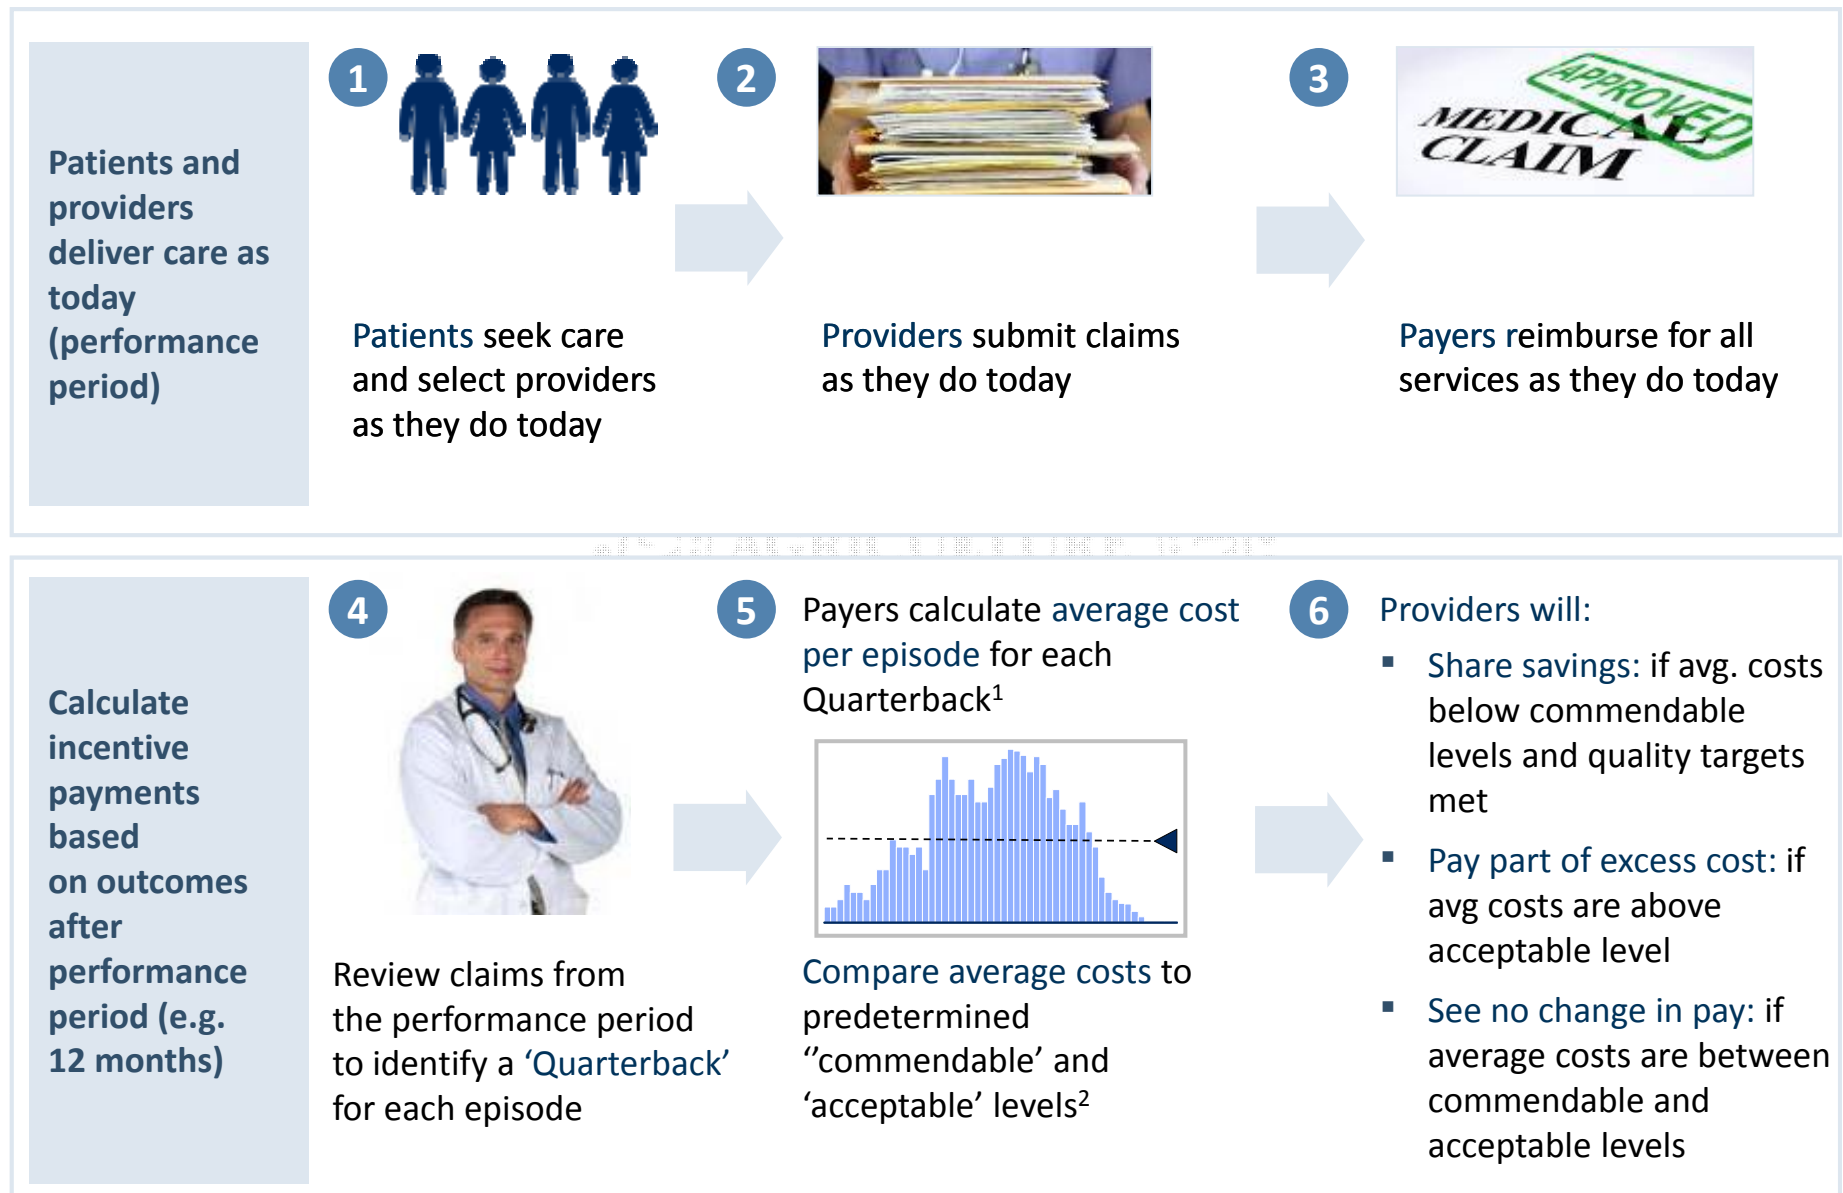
Patients and providers deliver care as today (performance period)

1

Patients seek care and select providers as they do today

2

Providers submit claims as they do today

3

MEDICAL CLAIM

APPROVED

Payers reimburse for all services as they do today

Calculate incentive payments based on outcomes after performance period (e.g. 12 months)

4

Review claims from the performance period to identify a ‘Quarterback’ for each episode

5

Payers calculate average cost per episode for each Quarterback$^1$

Compare average costs to predetermined ‘’commendable’ and ‘acceptable’ levels$^2$

6

Providers will:

- Share savings: if avg. costs below commendable levels and quality targets met
- Pay part of excess cost: if avg costs are above acceptable level
- See no change in pay: if average costs are between commendable and acceptable levels